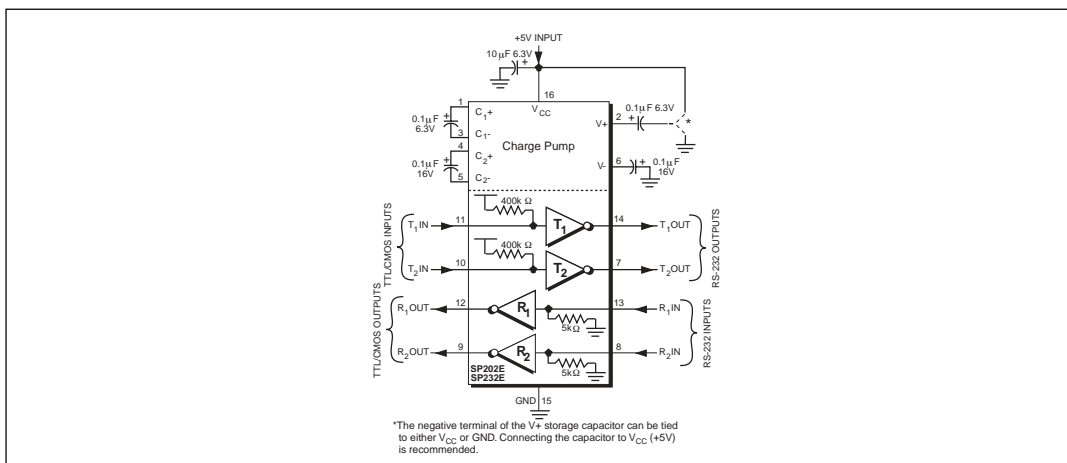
+5V INPUT

10μF 6.3V

16

$V_{CC}$

1

$C_1+$

0.1μF 6.3V

3

$C_1-$

4

$C_2+$

0.1μF 16V

5

$C_2-$

Charge Pump

V+

2

0.1μF 6.3V

*

V-

6

0.1μF 16V

400k Ω

400k Ω

TTL/CMOS INPUTS

$T_1$IN

11

$T_1$

14

$T_1$OUT

$T_2$IN

10

$T_2$

7

$T_2$OUT

RS-232 OUTPUTS

TTL/CMOS OUTPUTS

$R_1$OUT

12

$R_1$

13

$R_1$IN

5kΩ

$R_2$OUT

9

$R_2$

8

$R_2$IN

5kΩ

RS-232 INPUTS

SP202E
SP232E

GND

15

*The negative terminal of the V+ storage capacitor can be tied to either $V_{CC}$ or GND. Connecting the capacitor to $V_{CC}$ (+5V) is recommended.